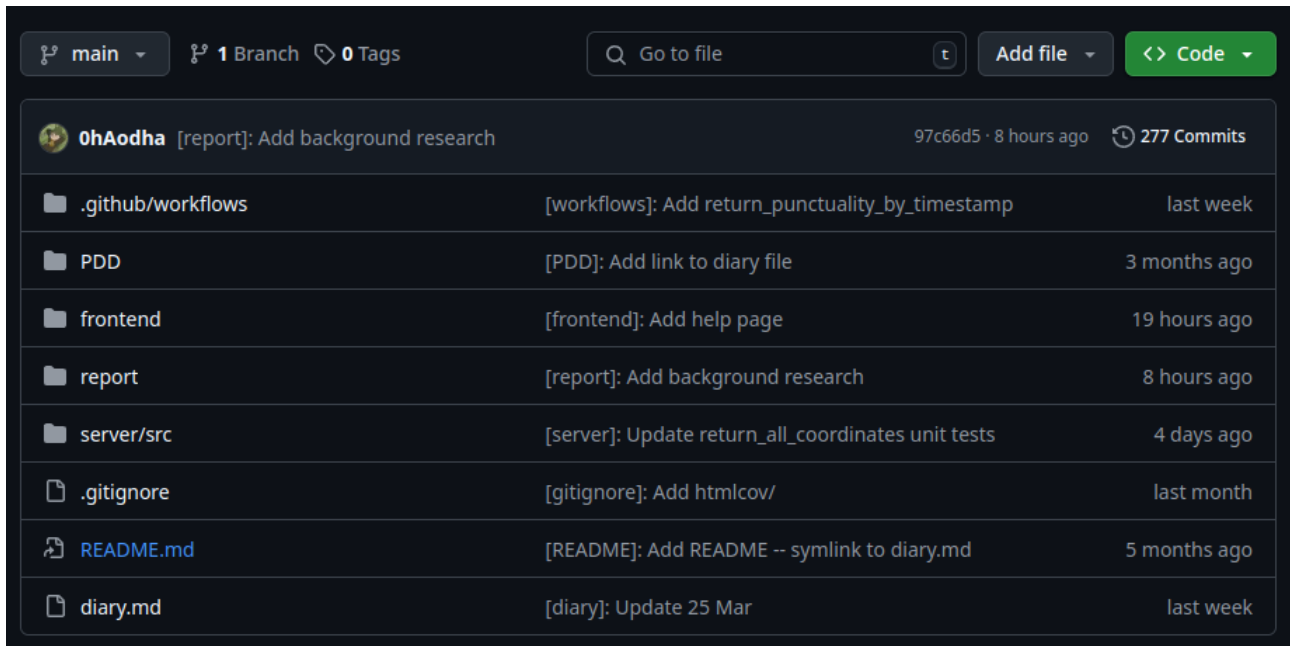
main 1 Branch 0 Tags Go to file t Add file Code

0hAodha [report]: Add background research 97c66d5 · 8 hours ago 277 Commits

| | | |
|---|---|---|
| .github/workflows | [workflows]: Add return_punctuality_by_timestamp | last week |
| PDD | [PDD]: Add link to diary file | 3 months ago |
| frontend | [frontend]: Add help page | 19 hours ago |
| report | [report]: Add background research | 8 hours ago |
| server/src | [server]: Update return_all_coordinates unit tests | 4 days ago |
| .gitignore | [gitignore]: Add htmlcov/ | last month |
| README.md | [README]: Add README -- symlink to diary.md | 5 months ago |
| diary.md | [diary]: Update 25 Mar | last week |